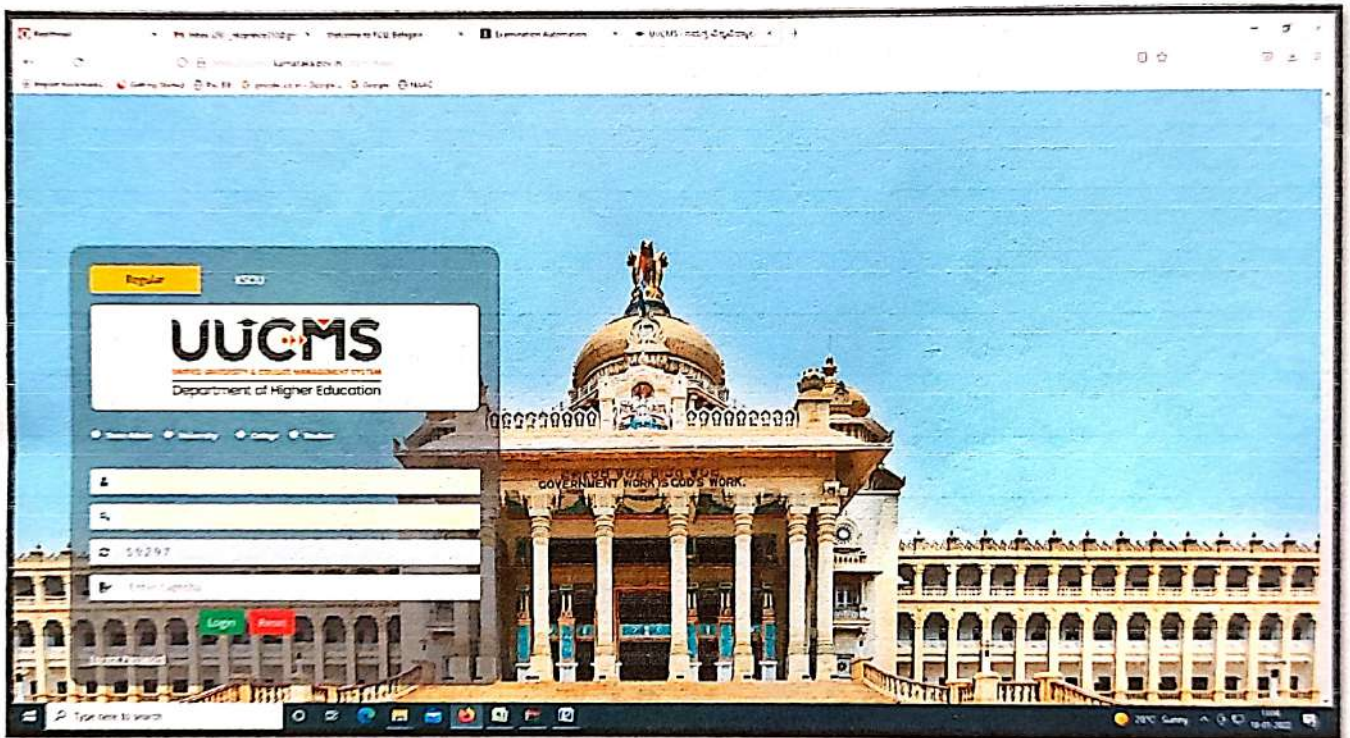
Dashboard
Inbox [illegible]
Welcome to RCU Belagavi
Examination Automation
UUCMS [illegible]
karnataka.gov.in
Import bookmarks... Getting Started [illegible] NAAC

Regular
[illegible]

UUCMS
UNIFIED UNIVERSITY & COLLEGE MANAGEMENT SYSTEM
Department of Higher Education

State Admin  University  College  Student

59297
Enter Captcha

Login
Reset
Forgot Password

GOVERNMENT WORK IS GOD'S WORK

Type here to search
28°C Sunny
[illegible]